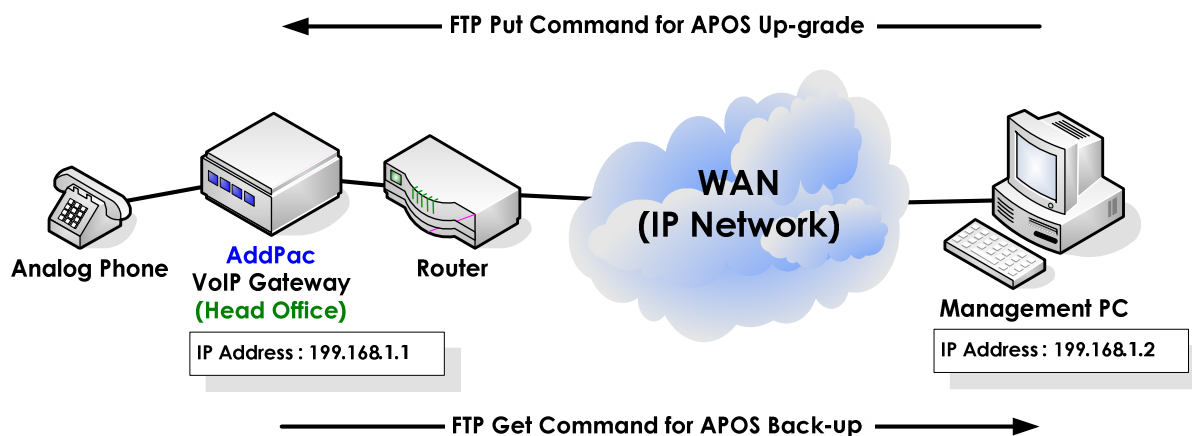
FTP Put Command for APOS Up-grade

WAN
(IP Network)

Analog Phone

AddPac
VoIP Gateway
(Head Office)

Router

Management PC

IP Address : 199.168.1.1

IP Address : 199.168.1.2

FTP Get Command for APOS Back-up